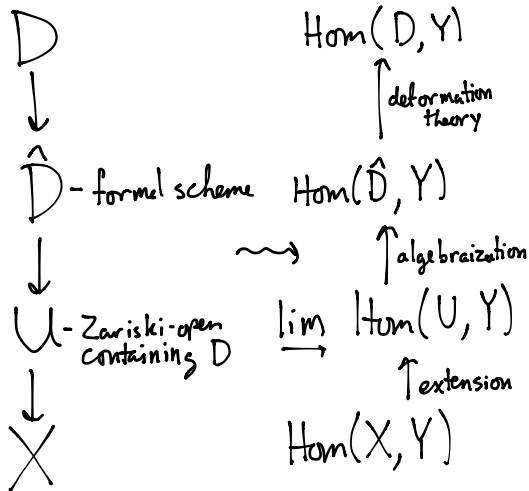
$D$

$\downarrow$

$\hat{D}$ - formal scheme

$\downarrow$

$U$ - Zariski-open containing $D$

$\downarrow$

$X$

$\rightsquigarrow$

$Hom(D, Y)$

$\uparrow$ deformation theory

$Hom(\hat{D}, Y)$

$\uparrow$ algebraization

$\varinjlim Hom(U, Y)$

$\uparrow$ extension

$Hom(X, Y)$